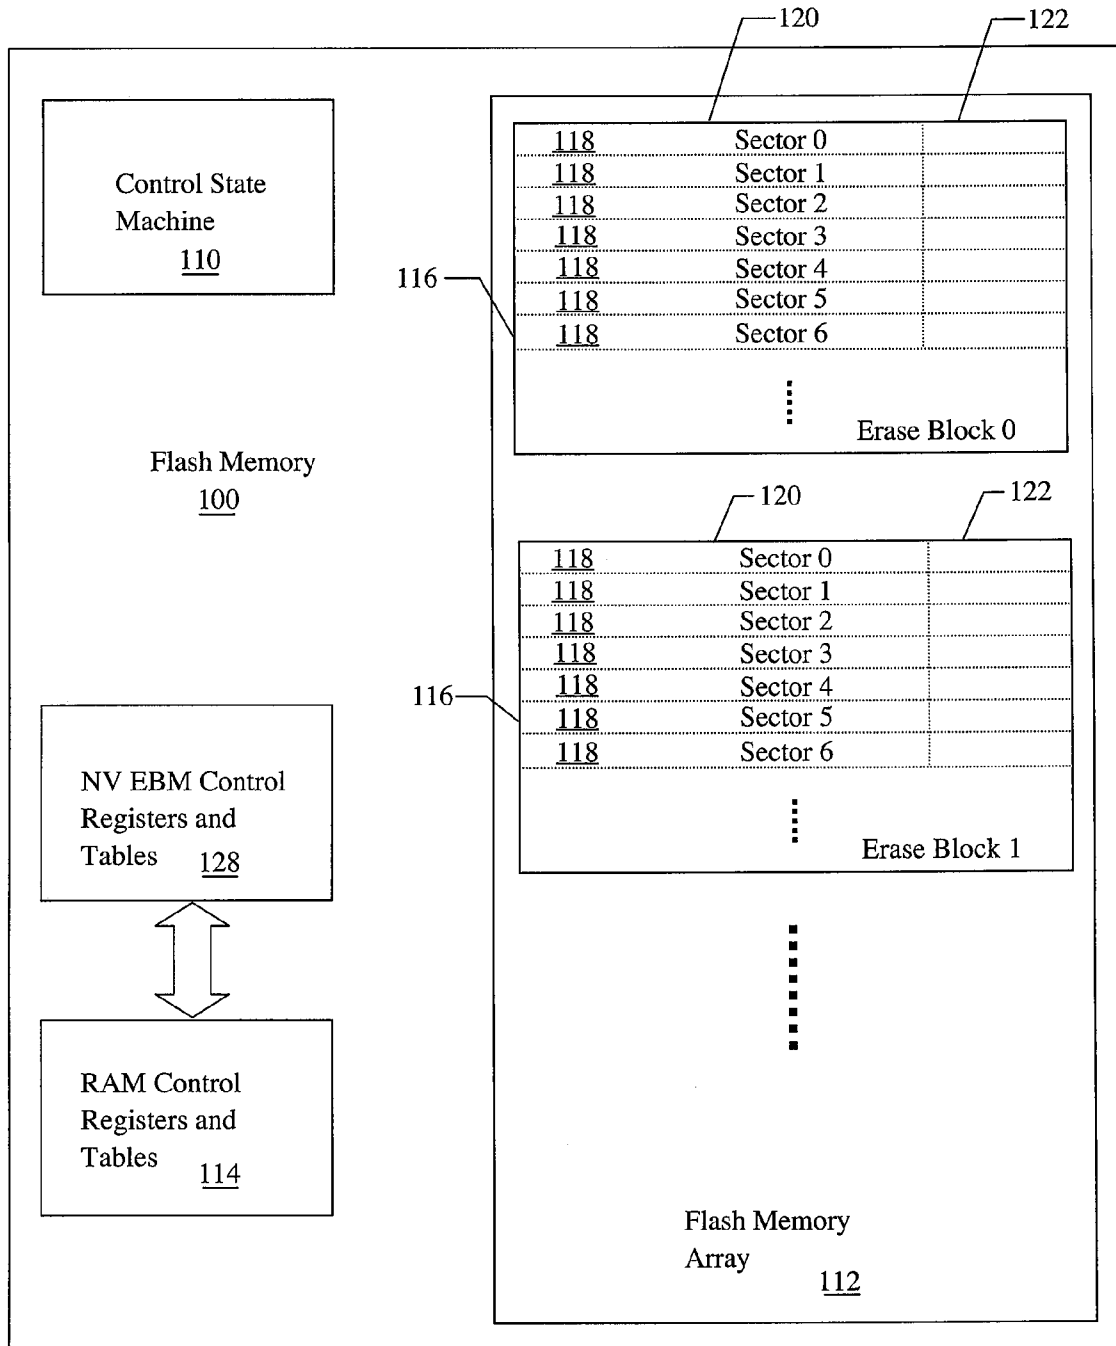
120

122

Control State Machine
110

116

| 118 | Sector 0 | |
|---|---|---|
| 118 | Sector 1 | |
| 118 | Sector 2 | |
| 118 | Sector 3 | |
| 118 | Sector 4 | |
| 118 | Sector 5 | |
| 118 | Sector 6 | |

Erase Block 0

Flash Memory
100

120

122

116

| 118 | Sector 0 | |
|---|---|---|
| 118 | Sector 1 | |
| 118 | Sector 2 | |
| 118 | Sector 3 | |
| 118 | Sector 4 | |
| 118 | Sector 5 | |
| 118 | Sector 6 | |

Erase Block 1

NV EBM Control Registers and Tables 128

RAM Control Registers and Tables 114

Flash Memory Array
112